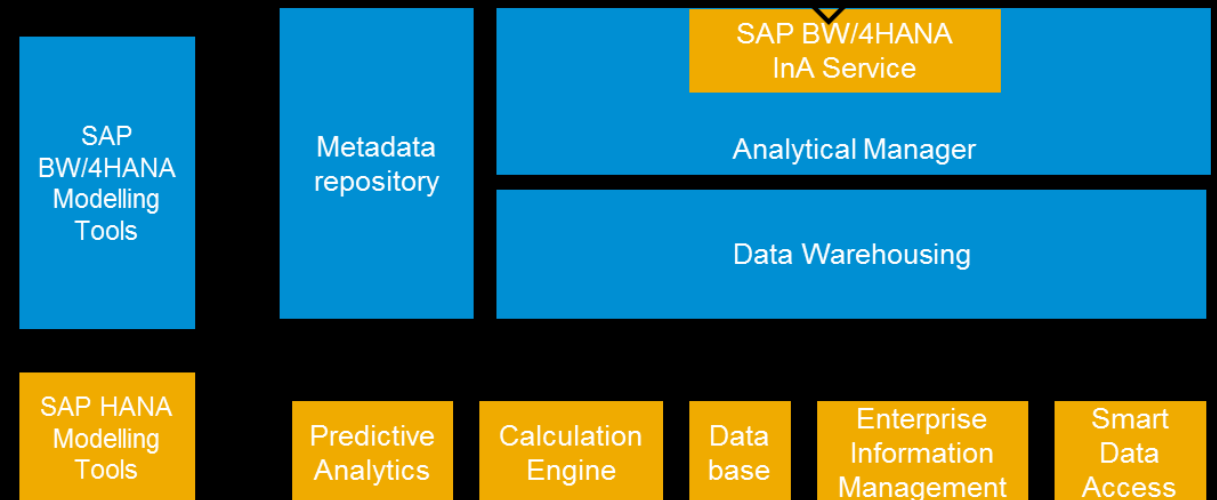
SAP BW/4HANA Modelling Tools

Metadata repository

SAP BW/4HANA InA Service

Analytical Manager

Data Warehousing

SAP HANA Modelling Tools

Predictive Analytics

Calculation Engine

Data base

Enterprise Information Management

Smart Data Access